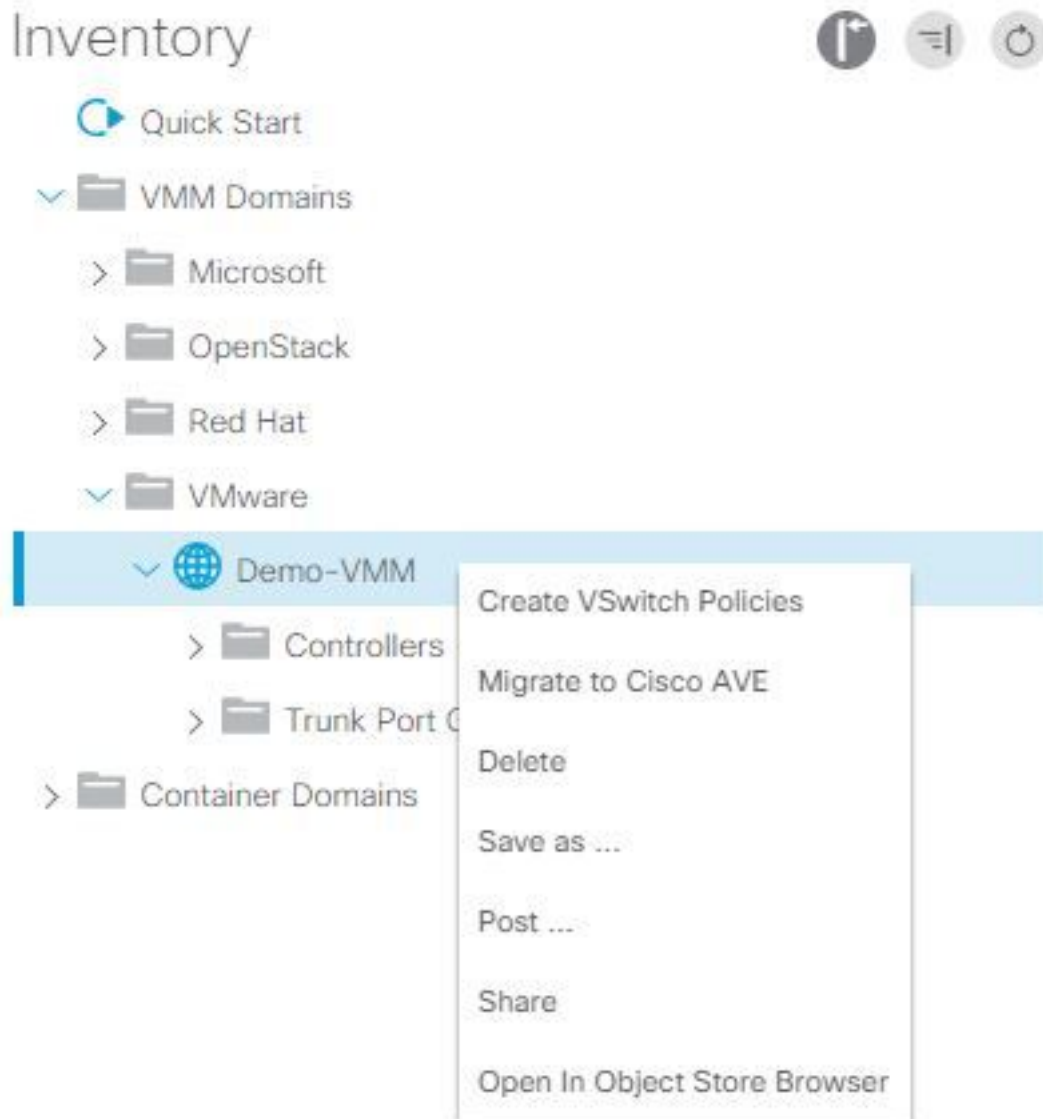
Inventory

Quick Start
VMM Domains
Microsoft
OpenStack
Red Hat
VMware
Demo-VMM
Controllers
Trunk Port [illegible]
Container Domains

Create VSwitch Policies
Migrate to Cisco AVE
Delete
Save as ...
Post ...
Share
Open In Object Store Browser